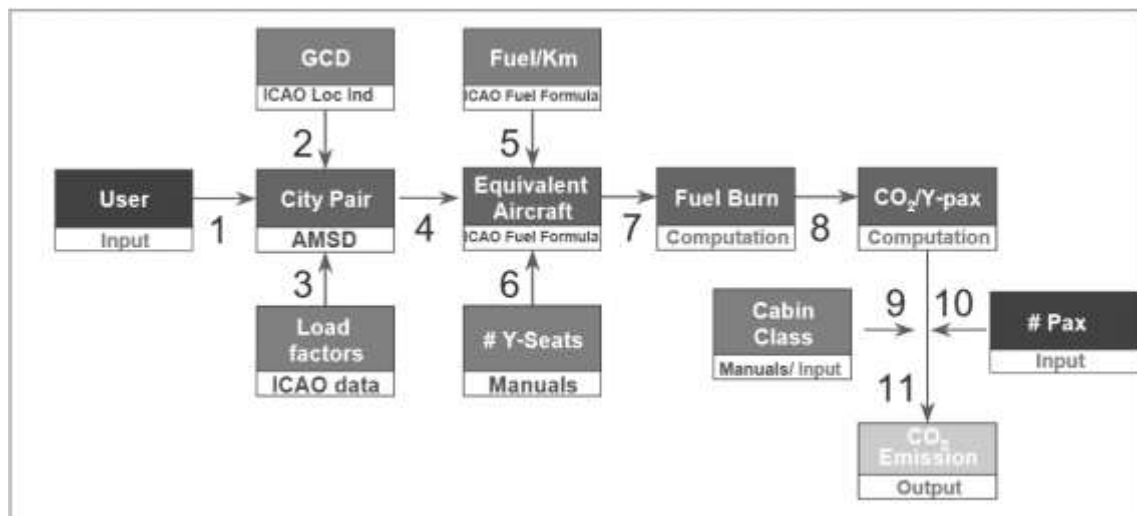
GCD
ICAO Loc Ind

Fuel/Km
ICAO Fuel Formula

User
Input

1

2

City Pair
AMSD

3

Load factors
ICAO data

4

5

Equivalent Aircraft
ICAO Fuel Formula

6

# Y-Seats
Manuals

7

Fuel Burn
Computation

8

$CO_2$/Y-pax
Computation

Cabin Class
Manuals/ Input

9

10

# Pax
Input

11

$CO_2$ Emission
Output